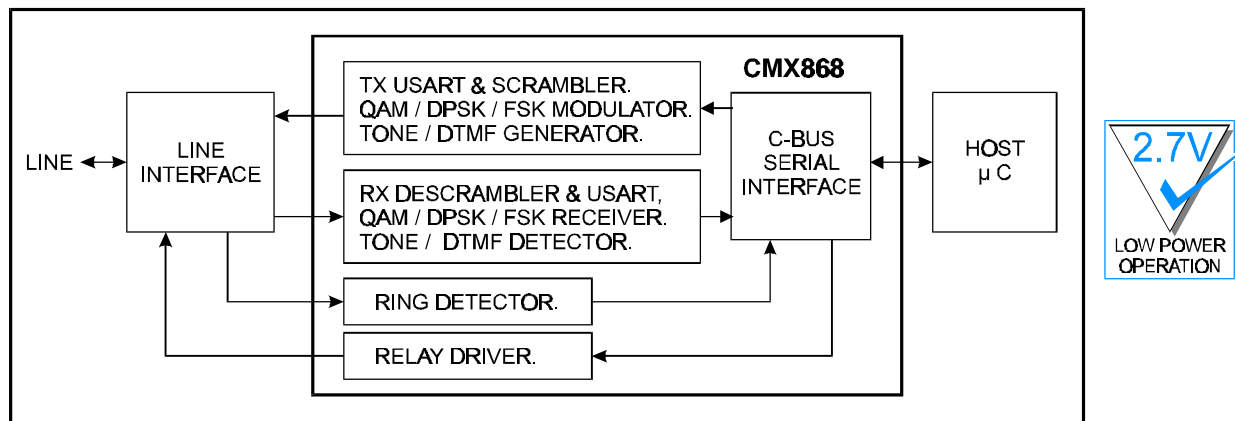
CMX868

TX USART & SCRAMBLER.
QAM / DPSK / FSK MODULATOR.
TONE / DTMF GENERATOR.

LINE

LINE INTERFACE

RX DESCRAMBLER & USART,
QAM / DPSK / FSK RECEIVER.
TONE / DTMF DETECTOR.

C-BUS SERIAL INTERFACE

HOST
μ C

RING DETECTOR.

RELAY DRIVER.

2.7V
LOW POWER OPERATION